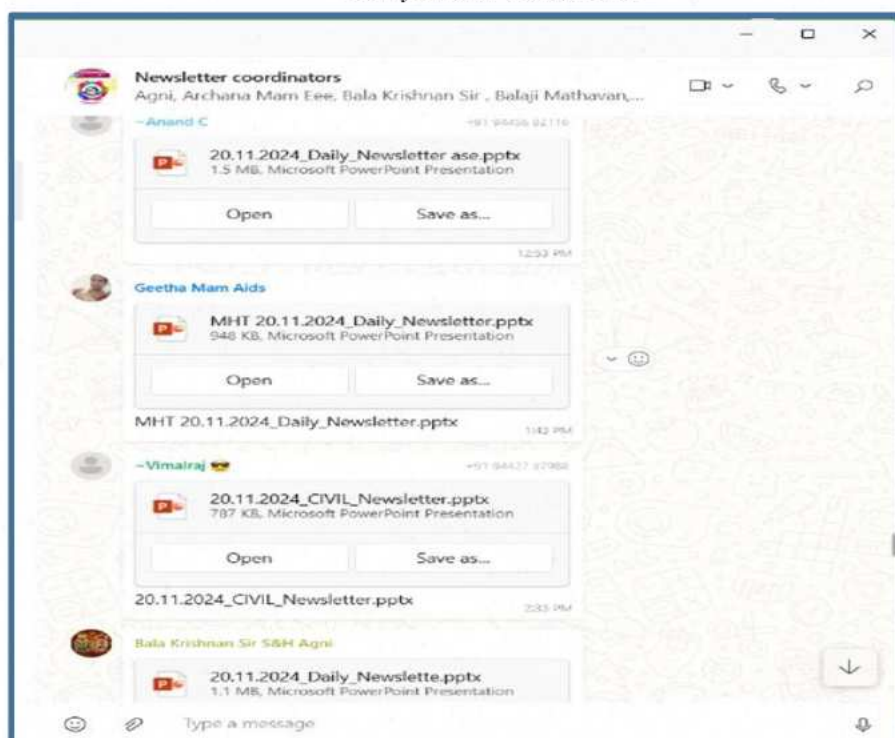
Newsletter coordinators
Agni, Archana Mam Eee, Bala Krishnan Sir , Balaji Mathavan,...

~Anand C
+91 94456 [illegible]

20.11.2024_Daily_Newsletter ase.pptx
1.5 MB, Microsoft PowerPoint Presentation

Open
Save as...

12:53 PM

Geetha Mam Aids

MHT 20.11.2024_Daily_Newsletter.pptx
948 KB, Microsoft PowerPoint Presentation

Open
Save as...

MHT 20.11.2024_Daily_Newsletter.pptx
1:42 PM

~Vimalraj 😎
+91 94427 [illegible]

20.11.2024_CIVIL_Newsletter.pptx
787 KB, Microsoft PowerPoint Presentation

Open
Save as...

20.11.2024_CIVIL_Newsletter.pptx
2:33 PM

Bala Krishnan Sir S&H Agni

20.11.2024_Daily_Newslette.pptx
1.1 MB, Microsoft PowerPoint Presentation

Type a message